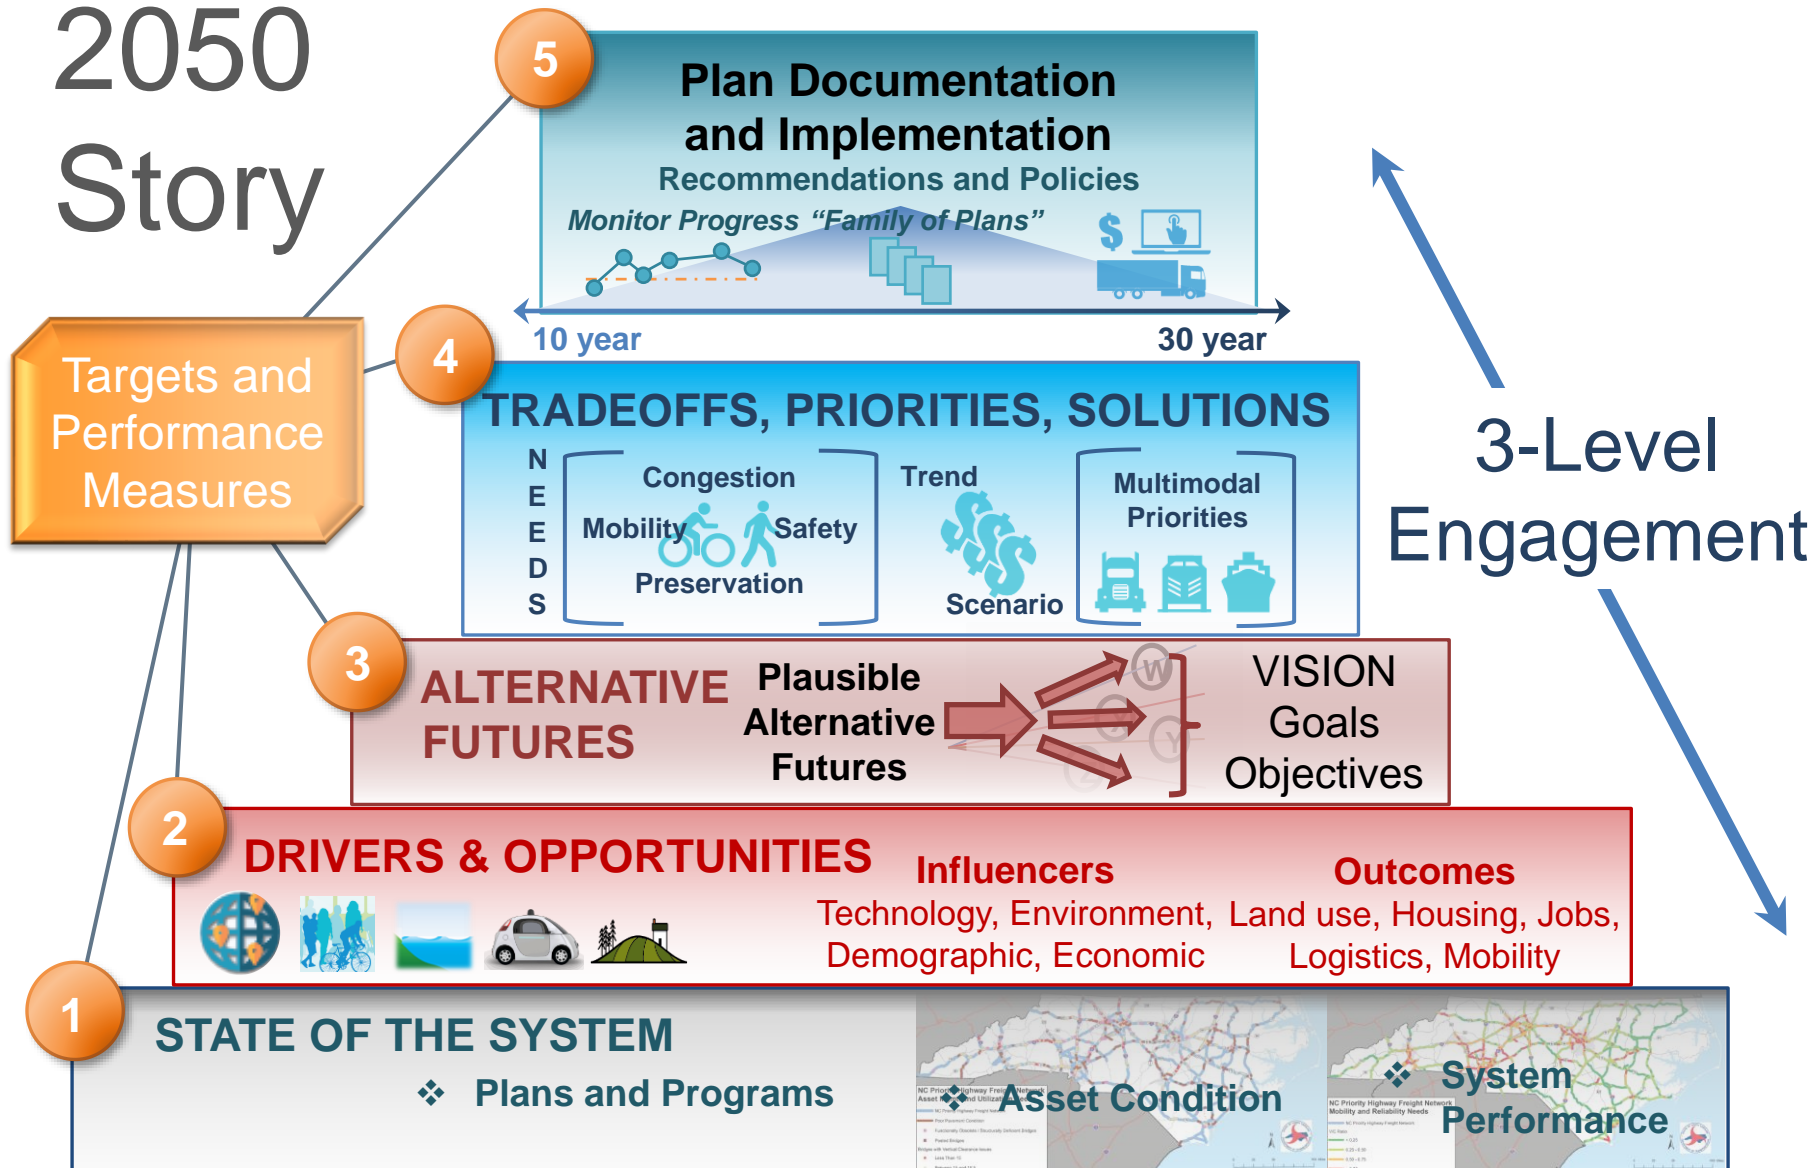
2050 Story

5

Plan Documentation and Implementation

Recommendations and Policies

Monitor Progress "Family of Plans"

$

10 year

30 year

Targets and Performance Measures

4

TRADEOFFS, PRIORITIES, SOLUTIONS

NEEDS

Congestion

Mobility

Safety

Preservation

Trend

Scenario

Multimodal Priorities

3-Level Engagement

3

ALTERNATIVE FUTURES

Plausible Alternative Futures

W

VISION Goals Objectives

2

DRIVERS & OPPORTUNITIES

Influencers

Technology, Environment, Demographic, Economic

Outcomes

Land use, Housing, Jobs, Logistics, Mobility

1

STATE OF THE SYSTEM

❖ Plans and Programs

❖ Asset Condition

❖ System Performance